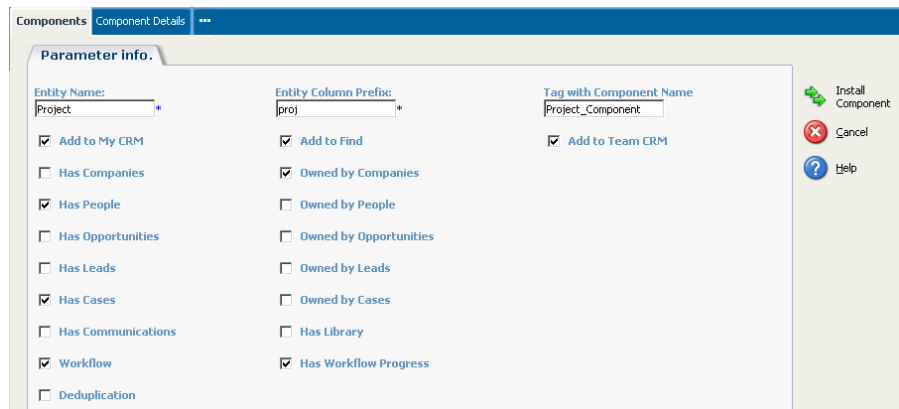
Components Component Details •••

Parameter info.

Entity Name:
Project *

Add to My CRM
Has Companies
Has People
Has Opportunities
Has Leads
Has Cases
Has Communications
Workflow
Deduplication

Entity Column Prefix:
proj *

Add to Find
Owned by Companies
Owned by People
Owned by Opportunities
Owned by Leads
Owned by Cases
Has Library
Has Workflow Progress

Tag with Component Name
Project_Component

Add to Team CRM

Install Component
Cancel
Help